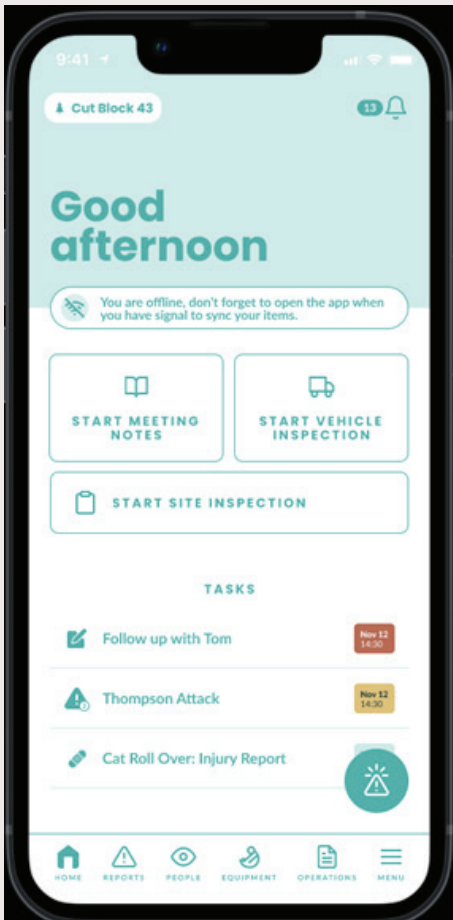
9:41

Cut Block 43

13

Good afternoon

You are offline, don't forget to open the app when you have signal to sync your items.

START MEETING NOTES

START VEHICLE INSPECTION

START SITE INSPECTION

TASKS

Follow up with Tom

Nov 12
14:30

Thompson Attack

Nov 12
14:30

Cat Roll Over: Injury Report

HOME REPORTS PEOPLE EQUIPMENT OPERATIONS MENU